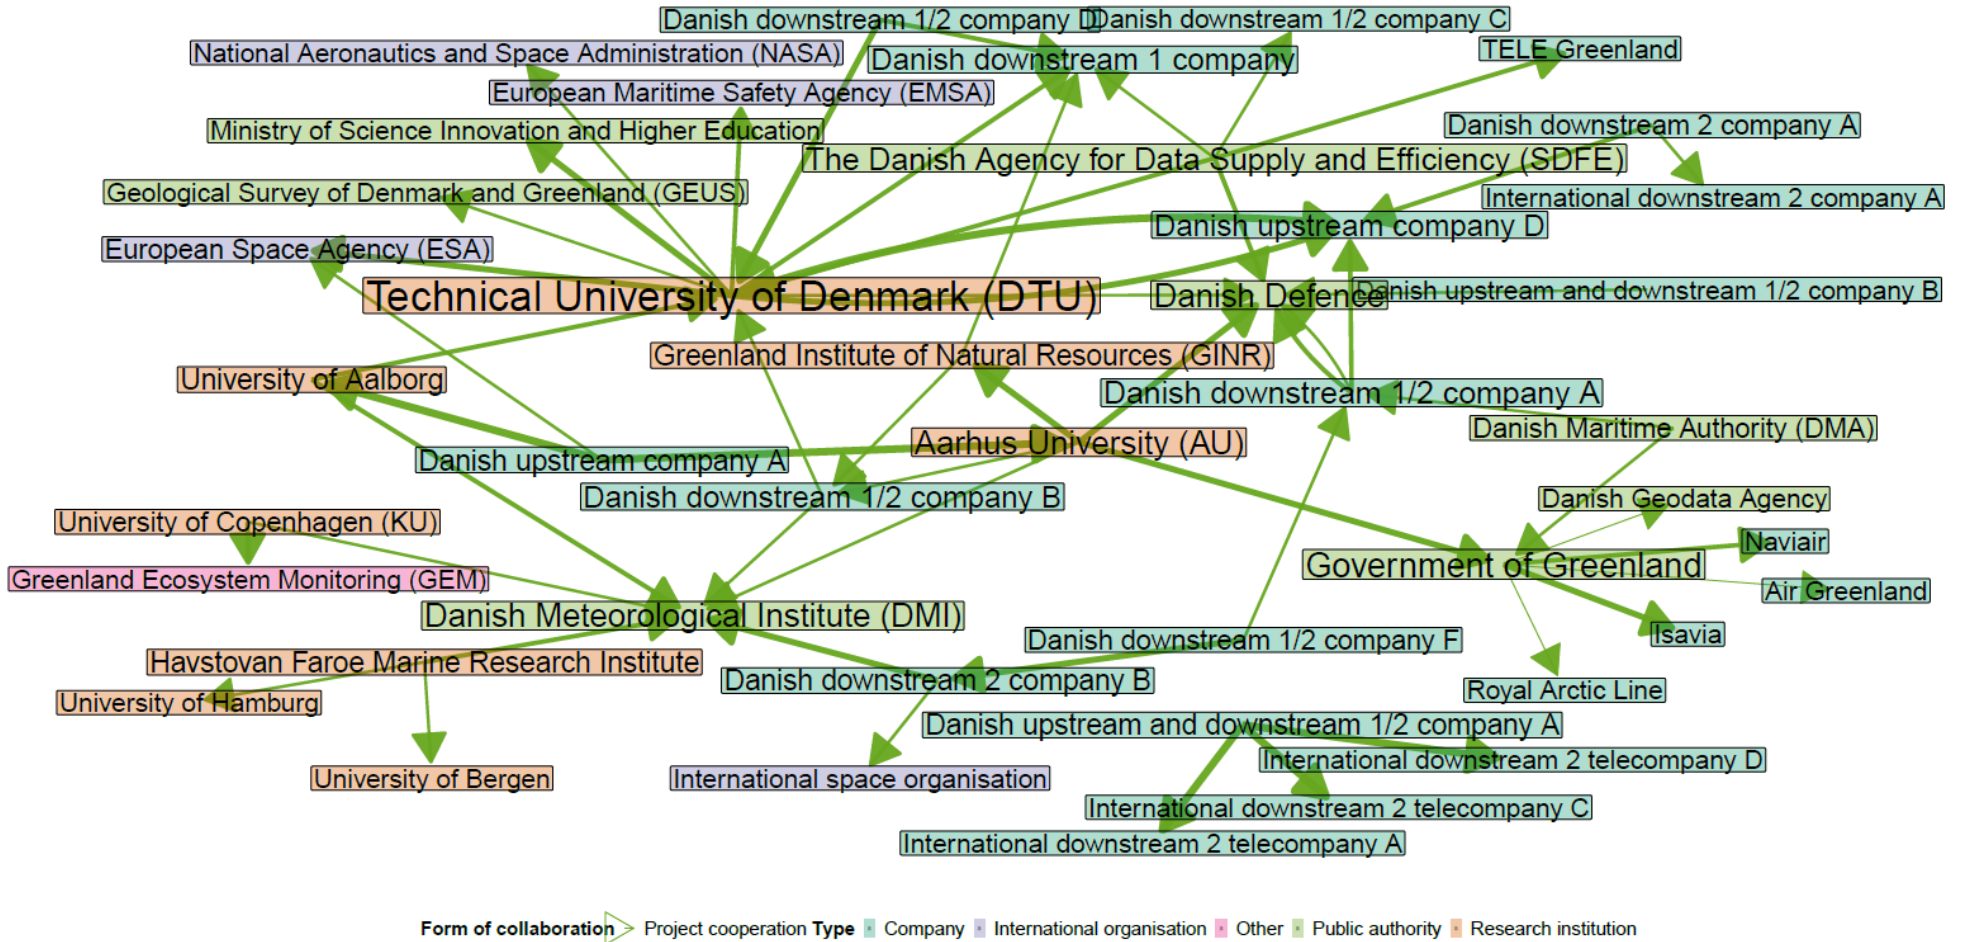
Danish downstream 1/2 company D
Danish downstream 1/2 company C
National Aeronautics and Space Administration (NASA)
Danish downstream 1 company
TELE Greenland
European Maritime Safety Agency (EMSA)
Ministry of Science Innovation and Higher Education
Danish downstream 2 company A
The Danish Agency for Data Supply and Efficiency (SDFE)
Geological Survey of Denmark and Greenland (GEUS)
International downstream 2 company A
Danish upstream company D
European Space Agency (ESA)
Technical University of Denmark (DTU)
Danish Defence
Danish upstream and downstream 1/2 company B
Greenland Institute of Natural Resources (GINR)
University of Aalborg
Danish downstream 1/2 company A
Danish Maritime Authority (DMA)
Aarhus University (AU)
Danish upstream company A
Danish downstream 1/2 company B
Danish Geodata Agency
University of Copenhagen (KU)
Naviair
Government of Greenland
Greenland Ecosystem Monitoring (GEM)
Air Greenland
Danish Meteorological Institute (DMI)
Danish downstream 1/2 company F
Isavia
Havstovan Faroe Marine Research Institute
Danish downstream 2 company B
Royal Arctic Line
University of Hamburg
Danish upstream and downstream 1/2 company A
International downstream 2 telecompany D
University of Bergen
International space organisation
International downstream 2 telecompany C
International downstream 2 telecompany A

Form of collaboration Project cooperation Type Company International organisation Other Public authority Research institution